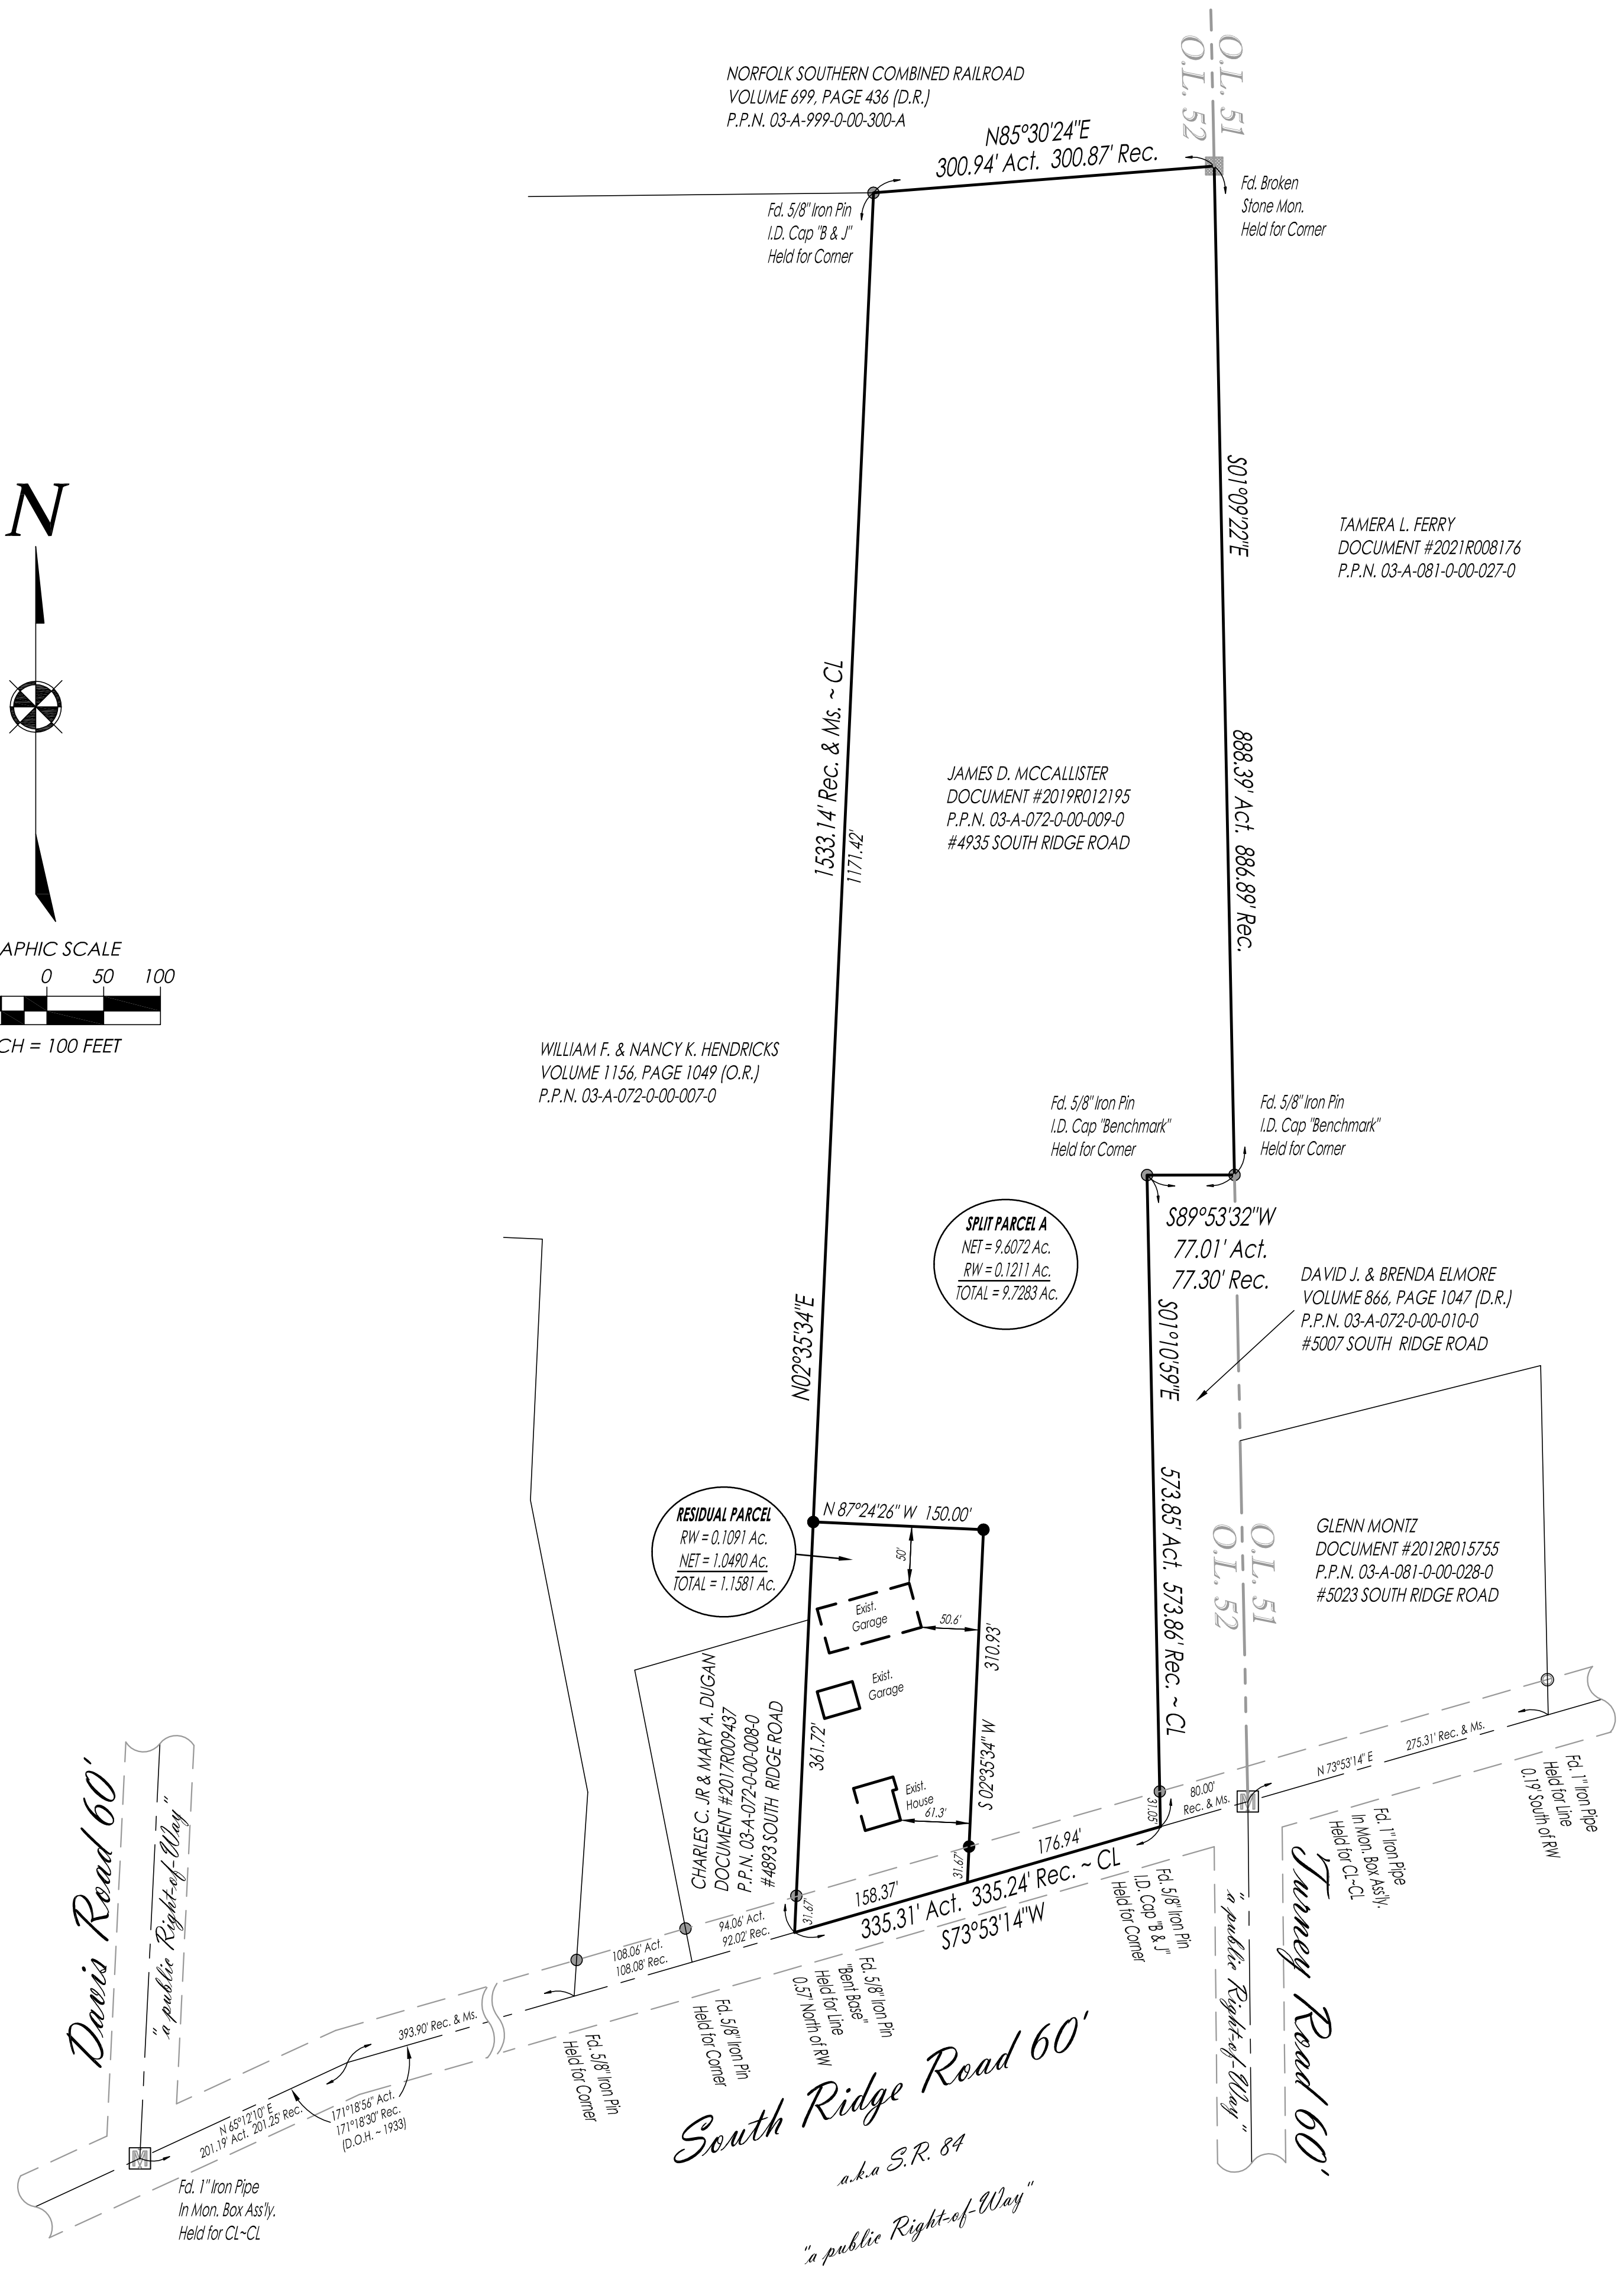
O.L. 51
O.L. 52

NORFOLK SOUTHERN COMBINED RAILROAD
VOLUME 699, PAGE 436 (D.R.)
P.P.N. 03-A-999-0-00-300-A

N85°30'24"E
300.94' Act. 300.87' Rec.

Fd. 5/8" Iron Pin
I.D. Cap "B & J"
Held for Corner

Fd. Broken
Stone Mon.
Held for Corner

N

S01°09'22"E

TAMERA L. FERRY
DOCUMENT #2021R008176
P.P.N. 03-A-081-0-00-027-0

1533.14' Rec. & Ms. ~ CL
1171.42'

JAMES D. MCCALLISTER
DOCUMENT #2019R012195
P.P.N. 03-A-072-0-00-009-0
#4935 SOUTH RIDGE ROAD

888.39' Act. 886.89' Rec.

APHIC SCALE
0 50 100
CH = 100 FEET

WILLIAM F. & NANCY K. HENDRICKS
VOLUME 1156, PAGE 1049 (O.R.)
P.P.N. 03-A-072-0-00-007-0

Fd. 5/8" Iron Pin
I.D. Cap "Benchmark"
Held for Corner

Fd. 5/8" Iron Pin
I.D. Cap "Benchmark"
Held for Corner

SPLIT PARCEL A
NET = 9.6072 Ac.
RW = 0.1211 Ac.
TOTAL = 9.7283 Ac.

S89°53'32"W
77.01' Act.
77.30' Rec.

DAVID J. & BRENDA ELMORE
VOLUME 866, PAGE 1047 (D.R.)
P.P.N. 03-A-072-0-00-010-0
#5007 SOUTH RIDGE ROAD

N02°35'34"E

S01°10'59"E

573.85' Act. 573.86' Rec. ~ CL

O.L. 51
O.L. 52

GLENN MONTZ
DOCUMENT #2012R015755
P.P.N. 03-A-081-0-00-028-0
#5023 SOUTH RIDGE ROAD

RESIDUAL PARCEL
RW = 0.1091 Ac.
NET = 1.0490 Ac.
TOTAL = 1.1581 Ac.

N 87°24'26" W 150.00'
50'
Exist. Garage
50.6'
310.93'
Exist. Garage
361.72'
Exist. House
61.3'
S 02°35'34" W

CHARLES C. JR & MARY A. DUGAN
DOCUMENT #2017R009437
P.P.N. 03-A-072-0-00-008-0
#4893 SOUTH RIDGE ROAD

31.67'
176.94'
31.05'
158.37'
31.67'
335.31' Act. 335.24' Rec. ~ CL
S73°53'14"W

80.00' Rec. & Ms.
N 73°53'14" E
275.31' Rec. & Ms.

Fd. 1" Iron Pipe
Held for Line
0.19' South of RW

Fd. 1" Iron Pipe
In Mon. Box Ass'ly.
Held for CL~CL

Fd. 5/8" Iron Pin
I.D. Cap "B & J"
Held for Corner

Davis Road 60'
"a public Right-of-Way"

108.06' Act.
108.08' Rec.
94.06' Act.
92.02' Rec.
393.90' Rec. & Ms.

Fd. 5/8" Iron Pin
Held for Corner

Fd. 5/8" Iron Pin
Held for Corner

Fd. 5/8" Iron Pin
"Bent Base"
Held for Line
0.57' North of RW

"a public Right-of-Way"

Turney Road 60'

N 65°12'10" E
201.19' Act. 201.25' Rec.

171°18'56" Act.
171°18'30" Rec.
(D.O.H. ~ 1933)

South Ridge Road 60'
a.k.a S.R. 84
"a public Right-of-Way"

Fd. 1" Iron Pipe
In Mon. Box Ass'ly.
Held for CL~CL